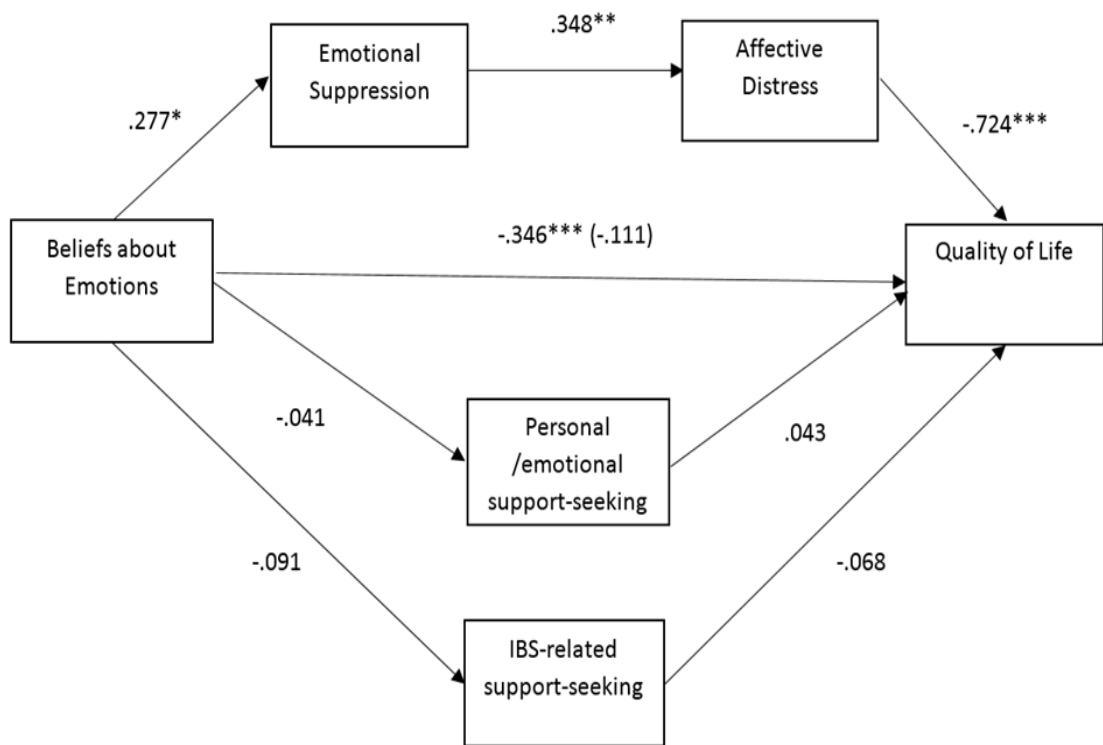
Emotional Suppression

.348**

Affective Distress

.277*

-.724***

Beliefs about Emotions

-.346*** (-.111)

Quality of Life

-.041

Personal /emotional support-seeking

.043

-.091

-.068

IBS-related support-seeking